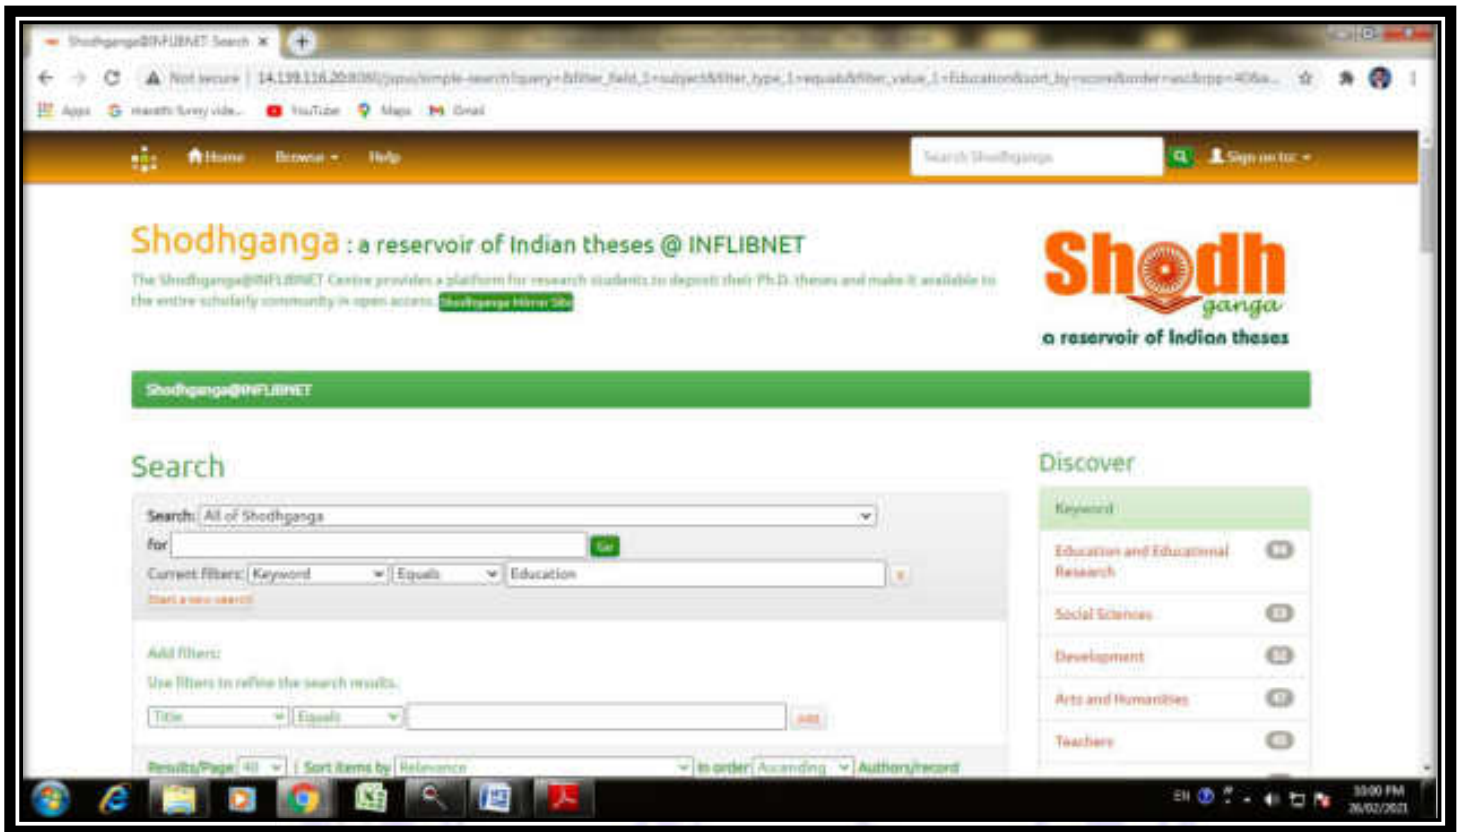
Shodhganga@INFLIBNET: Search ×

Not secure | 14.139.116.20:8080/jspui/simple-search?query=&filter_field_1=subject&filter_type_1=equals&filter_value_1=Education&sort_by=score&order=asc&rpp=40&a...

Apps  maratfit funny vide...  YouTube  Maps  Gmail

Home  Browse  Help  Search Shodhganga  Sign on to:

Shodhganga : a reservoir of Indian theses @ INFLIBNET

The Shodhganga@INFLIBNET Centre provides a platform for research students to deposit their Ph.D. theses and make it available to the entire scholarly community in open access. Shodhganga Mirror Site

Shodh ganga
a reservoir of Indian theses

Shodhganga@INFLIBNET

Search

Search: All of Shodhganga
for  Go
Current filters: Keyword  Equals  Education  ×
Start a new search

Add filters:
Use filters to refine the search results.
Title  Equals  Add

Results/Page 40  Sort items by Relevance  In order Ascending  Authors/record

Discover

Keyword

Education and Educational Research

Social Sciences

Development

Arts and Humanities

Teachers

EN  3:00 PM 26/02/2021